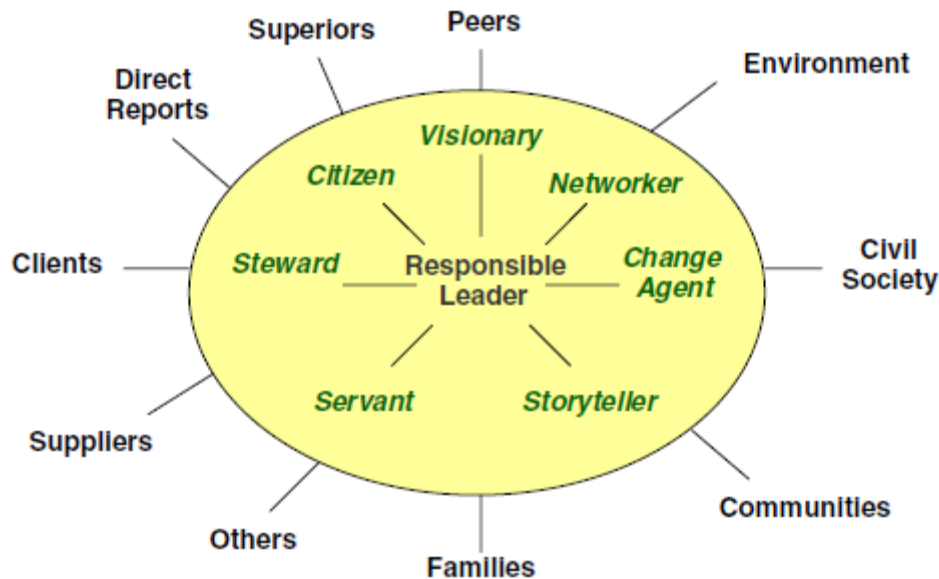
Superiors

Peers

Environment

Direct Reports

Visionary

Citizen

Networker

Clients

Steward

Responsible Leader

Change Agent

Civil Society

Servant

Storyteller

Suppliers

Communities

Others

Families